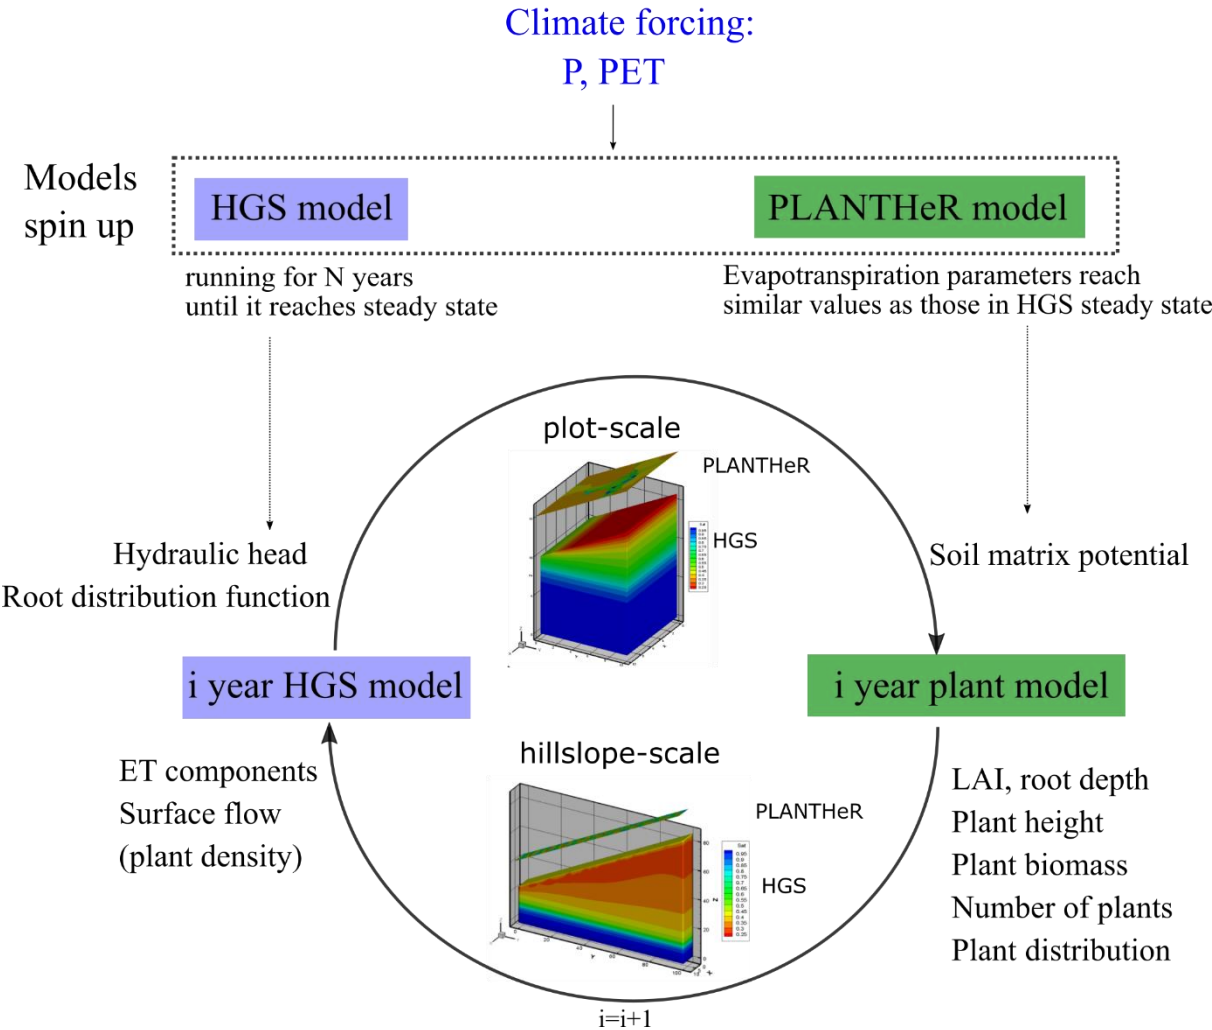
Climate forcing:
P, PET

Models spin up

HGS model

PLANTHeR model

running for N years until it reaches steady state

Evapotranspiration parameters reach similar values as those in HGS steady state

plot-scale

PLANTHeR

HGS

Hydraulic head
Root distribution function

Soil matrix potential

i year HGS model

i year plant model

hillslope-scale

PLANTHeR

HGS

ET components
Surface flow
(plant density)

LAI, root depth
Plant height
Plant biomass
Number of plants
Plant distribution

i=i+1